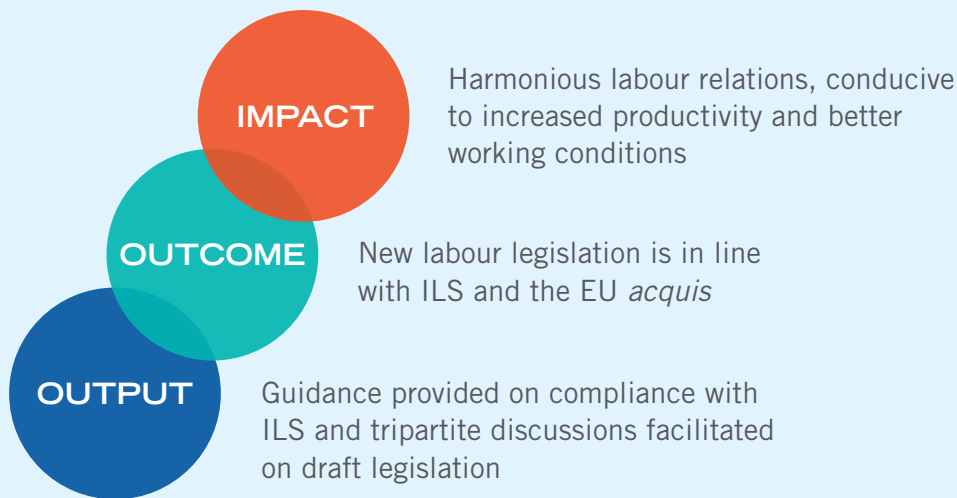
IMPACT

Harmonious labour relations, conducive to increased productivity and better working conditions

OUTCOME

New labour legislation is in line with ILS and the EU *acquis*

OUTPUT

Guidance provided on compliance with ILS and tripartite discussions facilitated on draft legislation